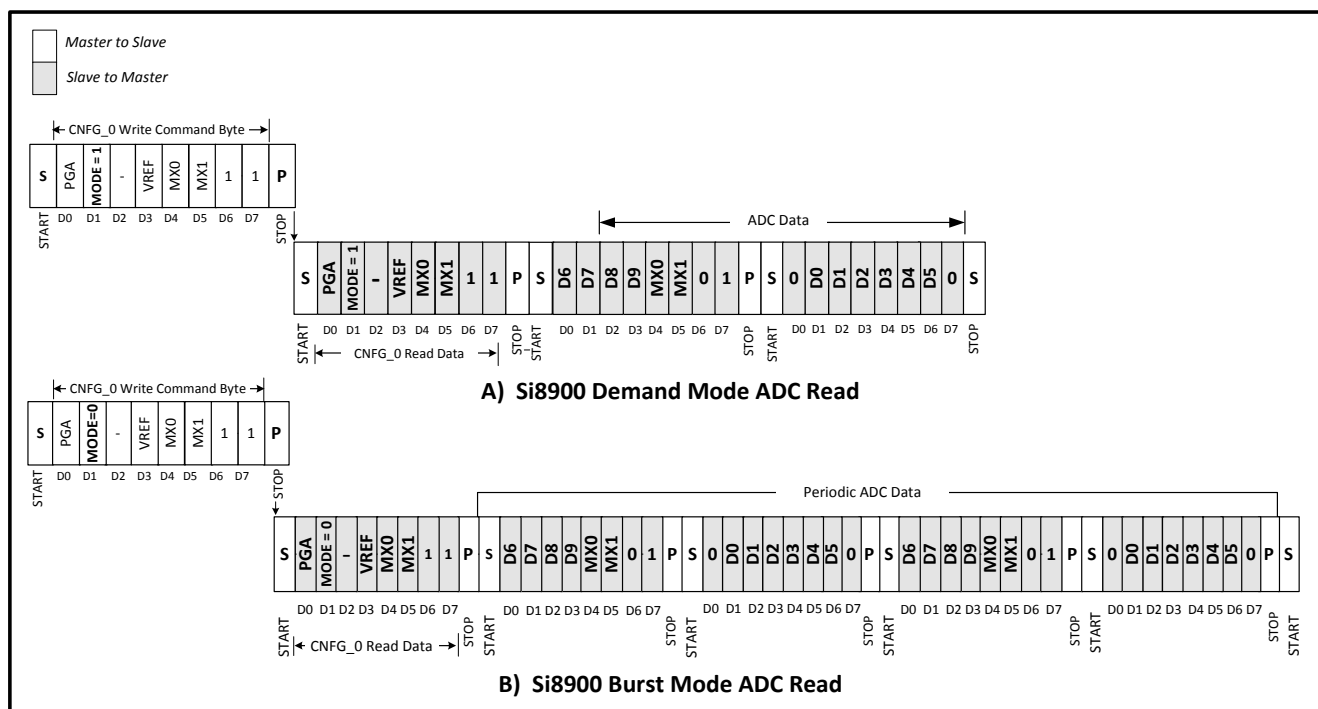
Master to Slave

Slave to Master

CNFG_0 Write Command Byte

| S | PGA | MODE = 1 | - | VREF | MX0 | MX1 | 1 | 1 | P |
|---|---|---|---|---|---|---|---|---|---|
| START | D0 | D1 | D2 | D3 | D4 | D5 | D6 | D7 | STOP |

ADC Data

| S | PGA | MODE = 1 | - | VREF | MX0 | MX1 | 1 | 1 | P | S | D6 | D7 | D8 | D9 | MX0 | MX1 | 0 | 1 | P | S | 0 | D0 | D1 | D2 | D3 | D4 | D5 | 0 | S |
|---|---|---|---|---|---|---|---|---|---|---|---|---|---|---|---|---|---|---|---|---|---|---|---|---|---|---|---|---|---|
| START | D0 | D1 | D2 | D3 | D4 | D5 | D6 | D7 | STOP | START | D0 | D1 | D2 | D3 | D4 | D5 | D6 | D7 | STOP | START | | D0 | D1 | D2 | D3 | D4 | D5 | D6 | D7 STOP |

CNFG_0 Read Data

A) Si8900 Demand Mode ADC Read

CNFG_0 Write Command Byte

| S | PGA | MODE=0 | - | VREF | MX0 | MX1 | 1 | 1 | P |
|---|---|---|---|---|---|---|---|---|---|
| START | D0 | D1 | D2 | D3 | D4 | D5 | D6 | D7 | STOP |

Periodic ADC Data

| S | PGA | MODE = 0 | - | VREF | MX0 | MX1 | 1 | 1 | P | S | D6 | D7 | D8 | D9 | MX0 | MX1 | 0 | 1 | P | S | 0 | D0 | D1 | D2 | D3 | D4 | D5 | 0 | P | S | D6 | D7 | D8 | D9 | MX0 | MX1 | 0 | 1 | P | S | 0 | D0 | D1 | D2 | D3 | D4 | D5 | 0 | P | S |
|---|---|---|---|---|---|---|---|---|---|---|---|---|---|---|---|---|---|---|---|---|---|---|---|---|---|---|---|---|---|---|---|---|---|---|---|---|---|---|---|---|---|---|---|---|---|---|---|---|---|---|
| START | D0 | D1 | D2 | D3 | D4 | D5 | D6 | D7 | STOP | START | D0 | D1 | D2 | D3 | D4 | D5 | D6 | D7 | STOP | START | D0 | D1 | D2 | D3 | D4 | D5 | D6 | D7 | STOP | START | D0 | D1 | D2 | D3 | D4 | D5 | D6 | D7 | STOP | START | D0 | D1 | D2 | D3 | D4 | D5 | D6 | D7 | STOP | START |

CNFG_0 Read Data

B) Si8900 Burst Mode ADC Read